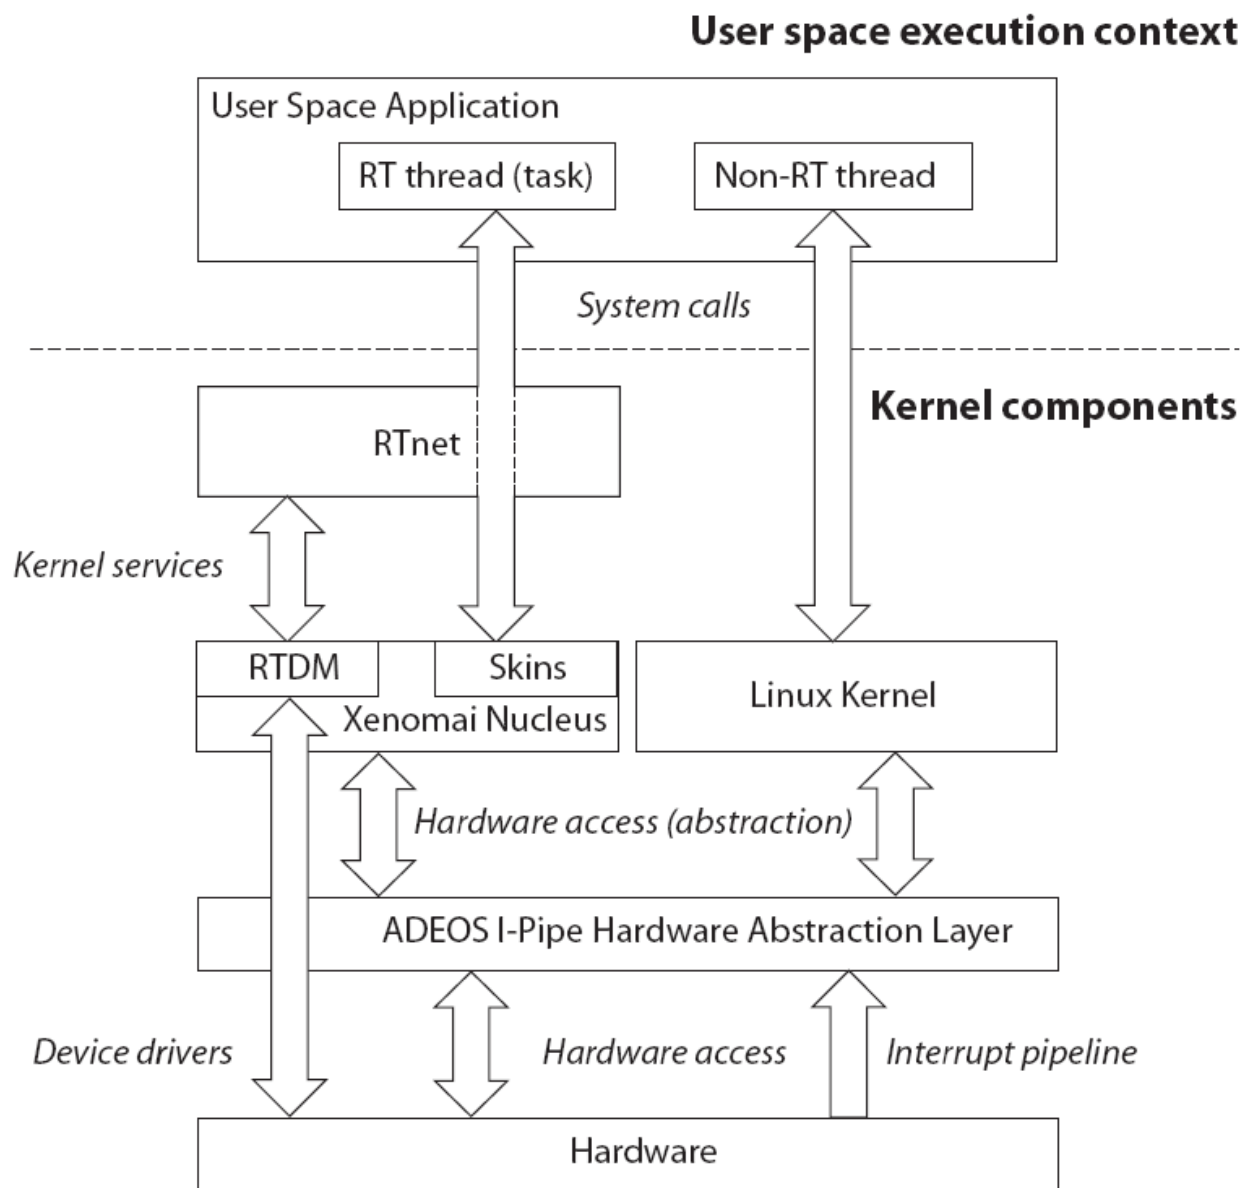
User space execution context

User Space Application

RT thread (task)

Non-RT thread

System calls

Kernel components

RTnet

Kernel services

RTDM

Skins

Xenomai Nucleus

Linux Kernel

Hardware access (abstraction)

ADEOS I-Pipe Hardware Abstraction Layer

Device drivers

Hardware access

Interrupt pipeline

Hardware